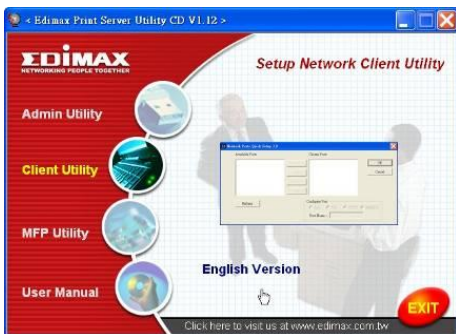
< Edimax Print Server Utility CD V1.12 >

EDIMAX
NETWORKING PEOPLE TOGETHER

Setup Network Client Utility

Admin Utility

Client Utility

MFP Utility

User Manual

English Version

EXIT

Click here to visit us at www.edimax.com.tw